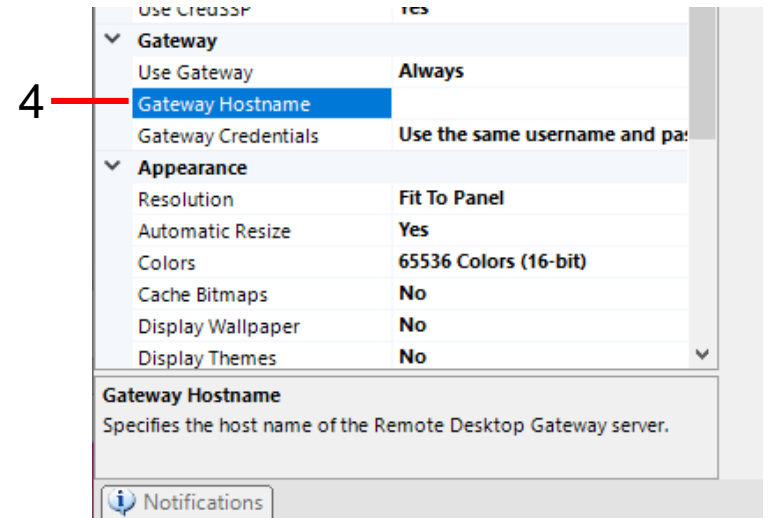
| | |
|---|---|
| Use CredSSP | Yes |
| Gateway | |
| Use Gateway | Always |
| Gateway Hostname | |
| Gateway Credentials | Use the same username and pa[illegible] |
| Appearance | |
| Resolution | Fit To Panel |
| Automatic Resize | Yes |
| Colors | 65536 Colors (16-bit) |
| Cache Bitmaps | No |
| Display Wallpaper | No |
| Display Themes | No |

4

Gateway Hostname
Specifies the host name of the Remote Desktop Gateway server.

Notifications